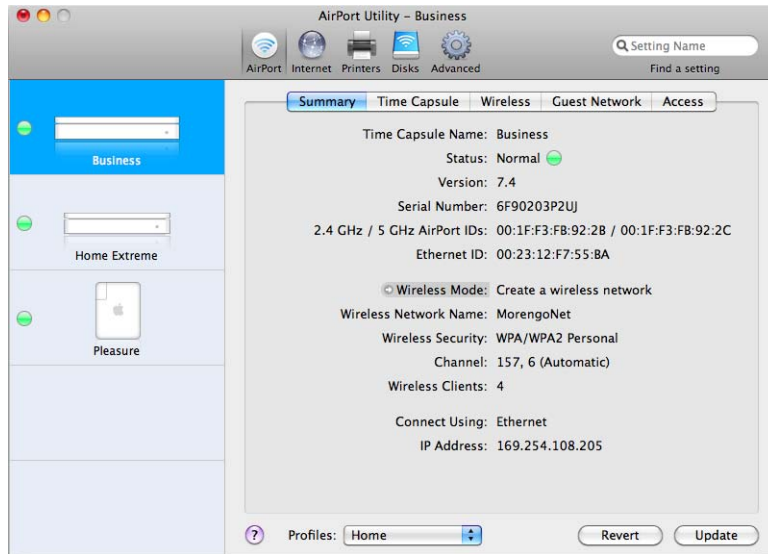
AirPort Utility – Business

AirPort Internet Printers Disks Advanced

Setting Name
Find a setting

Business

Home Extreme

Pleasure

Summary | Time Capsule | Wireless | Guest Network | Access

Time Capsule Name: Business
Status: Normal
Version: 7.4
Serial Number: 6F90203P2UJ
2.4 GHz / 5 GHz AirPort IDs: 00:1F:F3:FB:92:2B / 00:1F:F3:FB:92:2C
Ethernet ID: 00:23:12:F7:55:BA

Wireless Mode: Create a wireless network
Wireless Network Name: MorengoNet
Wireless Security: WPA/WPA2 Personal
Channel: 157, 6 (Automatic)
Wireless Clients: 4

Connect Using: Ethernet
IP Address: 169.254.108.205

?

Profiles: Home

Revert

Update